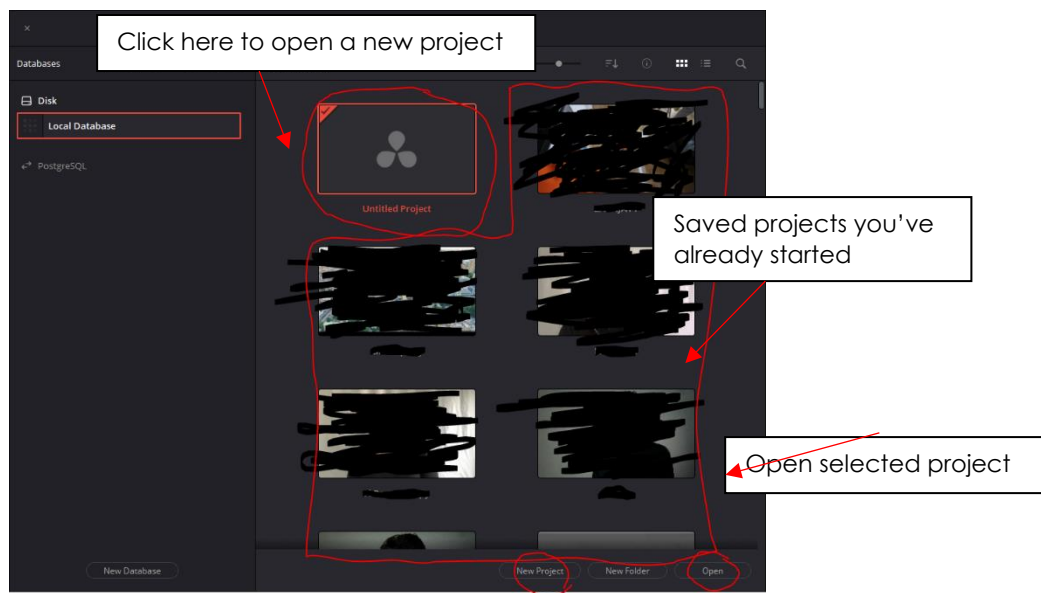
×

Databases

Click here to open a new project

Disk

Local Database

PostgreSQL

Untitled Project

Saved projects you've already started

Open selected project

New Database

New Project

New Folder

Open